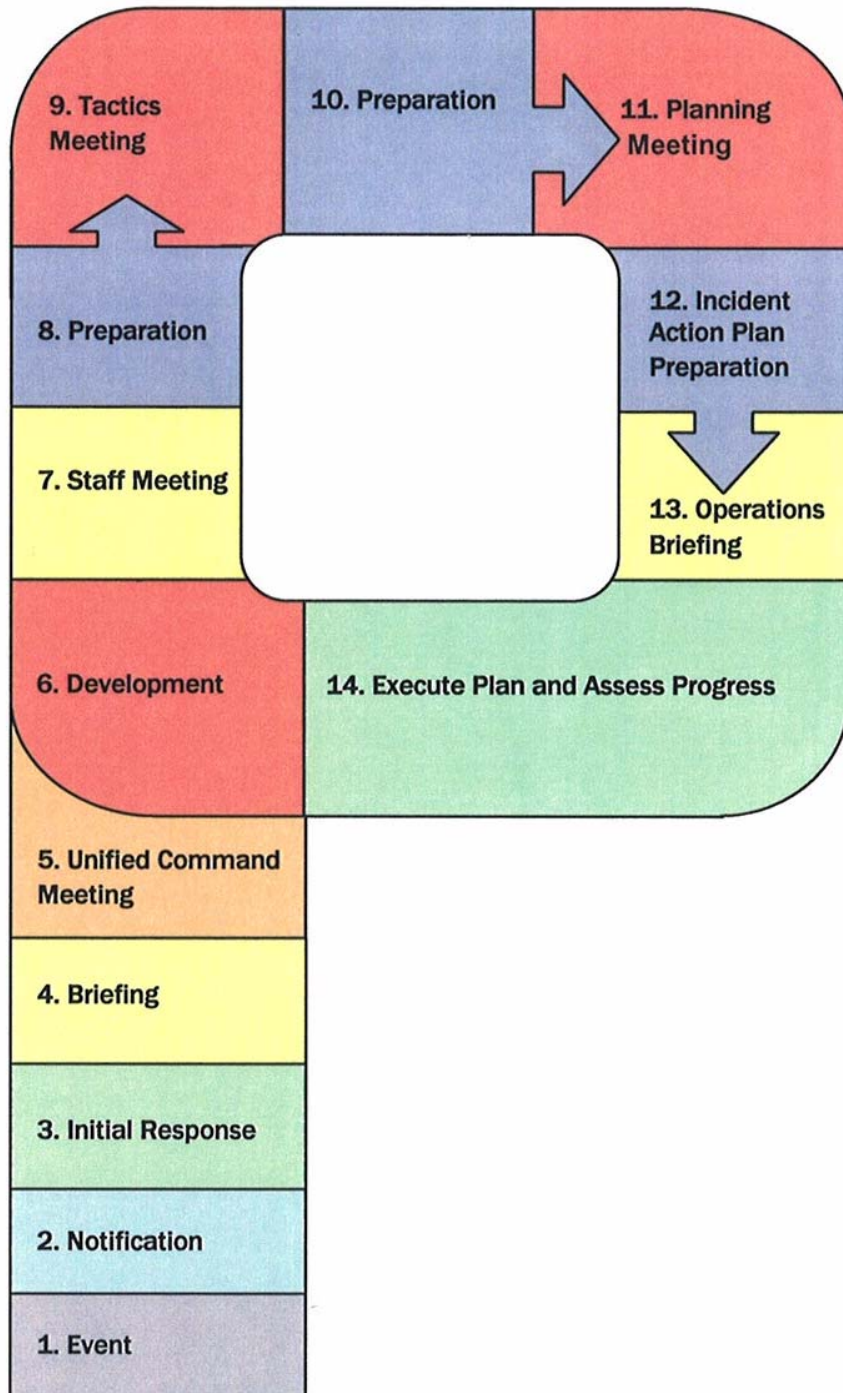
9. Tactics Meeting

10. Preparation

11. Planning Meeting

8. Preparation

12. Incident Action Plan Preparation

7. Staff Meeting

13. Operations Briefing

6. Development

14. Execute Plan and Assess Progress

5. Unified Command Meeting

4. Briefing

3. Initial Response

2. Notification

1. Event